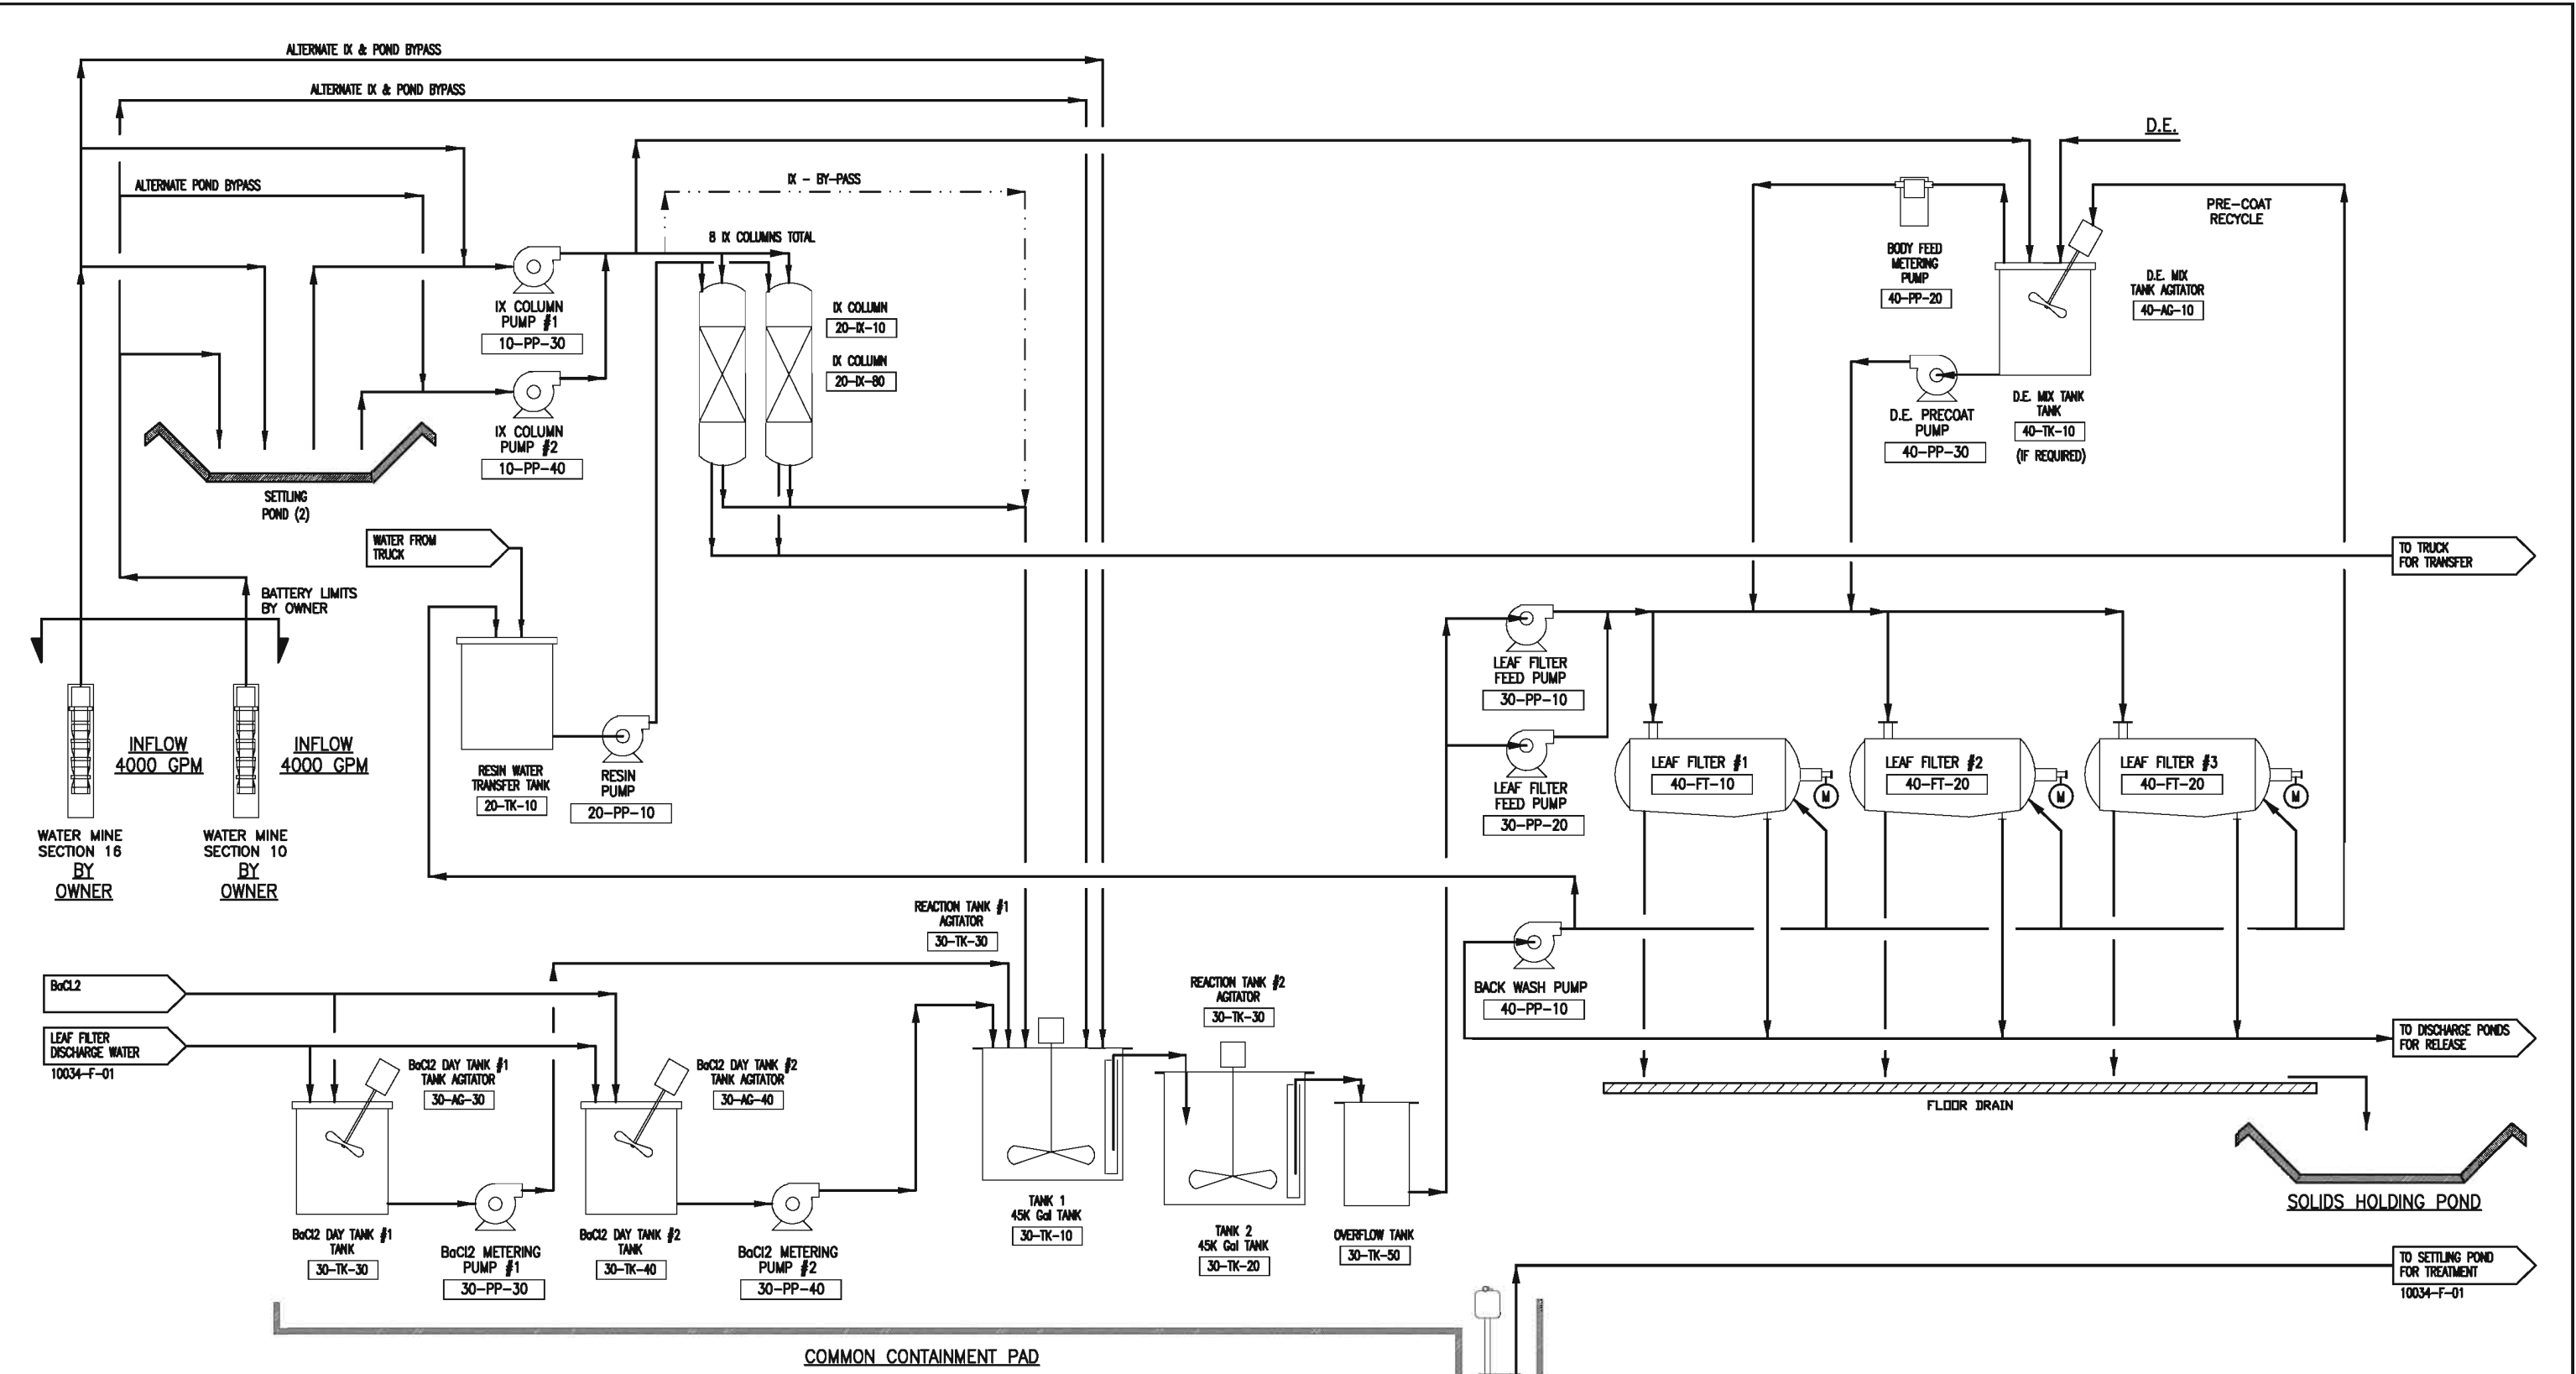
ALTERNATE IX & POND BYPASS

ALTERNATE IX & POND BYPASS

ALTERNATE POND BYPASS

IX - BY-PASS

8 IX COLUMNS TOTAL

D.E.

PRE-COAT RECYCLE

BODY FEED METERING PUMP
40-PP-20

D.E. MIX TANK AGITATOR
40-AG-10

IX COLUMN PUMP #1
10-PP-30

IX COLUMN
20-IX-10

IX COLUMN
20-IX-80

IX COLUMN PUMP #2
10-PP-40

D.E. PRECOAT PUMP
40-PP-30

D.E. MIX TANK TANK
40-TK-10
(IF REQUIRED)

SETTLING POND (2)

WATER FROM TRUCK

TO TRUCK FOR TRANSFER

BATTERY LIMITS BY OWNER

LEAF FILTER FEED PUMP
30-PP-10

LEAF FILTER FEED PUMP
30-PP-20

INFLOW 4000 GPM

INFLOW 4000 GPM

RESIN WATER TRANSFER TANK
20-TK-10

RESIN PUMP
20-PP-10

LEAF FILTER #1
40-FT-10

LEAF FILTER #2
40-FT-20

LEAF FILTER #3
40-FT-20

M

M

M

WATER MINE SECTION 16 BY OWNER

WATER MINE SECTION 10 BY OWNER

REACTION TANK #1 AGITATOR
30-TK-30

BACK WASH PUMP
40-PP-10

BaCL2

LEAF FILTER DISCHARGE WATER
10034-F-01

REACTION TANK #2 AGITATOR
30-TK-30

TO DISCHARGE PONDS FOR RELEASE

BaCl2 DAY TANK #1 TANK AGITATOR
30-AG-30

BaCl2 DAY TANK #2 TANK AGITATOR
30-AG-40

FLOOR DRAIN

SOLIDS HOLDING POND

TANK 1 45K Gal TANK
30-TK-10

TANK 2 45K Gal TANK
30-TK-20

OVERFLOW TANK
30-TK-50

BaCl2 DAY TANK #1 TANK
30-TK-30

BaCl2 METERING PUMP #1
30-PP-30

BaCl2 DAY TANK #2 TANK
30-TK-40

BaCl2 METERING PUMP #2
30-PP-40

TO SETTLING POND FOR TREATMENT
10034-F-01

COMMON CONTAINMENT PAD